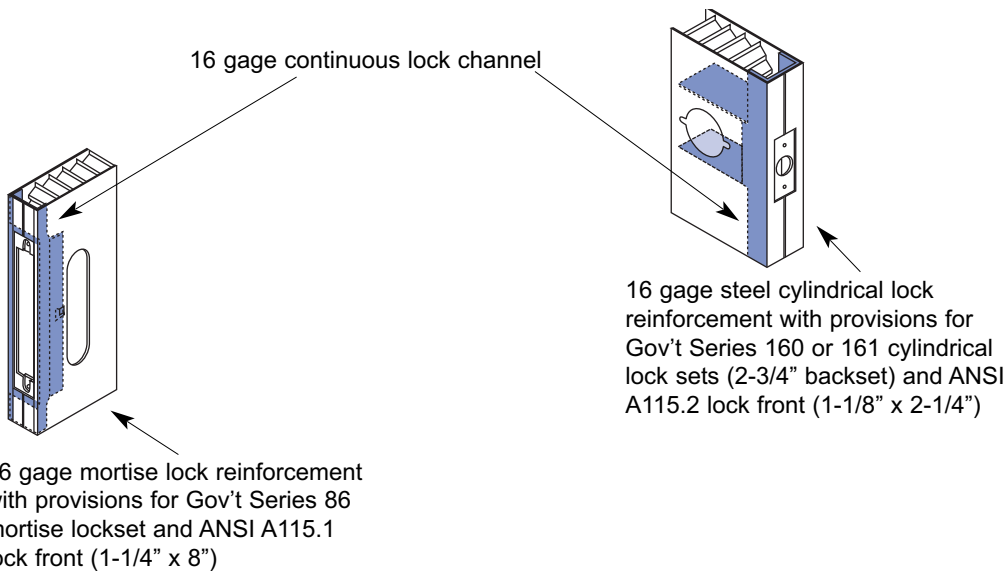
16 gage continuous lock channel

16 gage steel cylindrical lock reinforcement with provisions for Gov't Series 160 or 161 cylindrical lock sets (2-3/4" backset) and ANSI A115.2 lock front (1-1/8" x 2-1/4")

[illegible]6 gage mortise lock reinforcement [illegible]with provisions for Gov't Series 86 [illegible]mortise lockset and ANSI A115.1 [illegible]ock front (1-1/4" x 8")